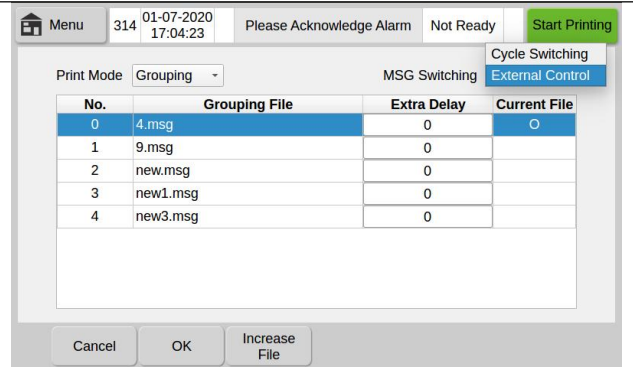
Menu 314 01-07-2020 17:04:23 Please Acknowledge Alarm Not Ready Start Printing

Cycle Switching
External Control

Print Mode Grouping MSG Switching

| No. | Grouping File | Extra Delay | Current File |
|---|---|---|---|
| 0 | 4.msg | 0 | O |
| 1 | 9.msg | 0 | |
| 2 | new.msg | 0 | |
| 3 | new1.msg | 0 | |
| 4 | new3.msg | 0 | |

Cancel OK Increase File